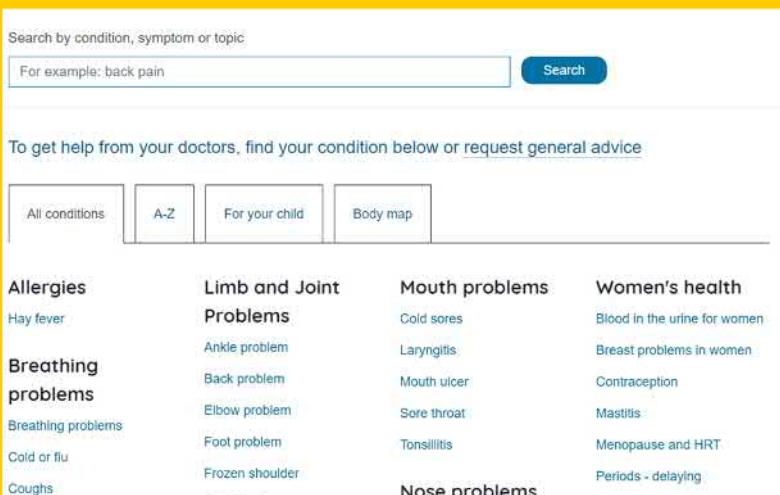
Search by condition, symptom or topic

For example: back pain

Search

To get help from your doctors, find your condition below or request general advice

All conditions

A-Z

For your child

Body map

Allergies

Hay fever

Breathing problems

Breathing problems

Cold or flu

Coughs

Limb and Joint Problems

Ankle problem

Back problem

Elbow problem

Foot problem

Frozen shoulder

Mouth problems

Cold sores

Laryngitis

Mouth ulcer

Sore throat

Tonsillitis

Nose problems

Women's health

Blood in the urine for women

Breast problems in women

Contraception

Mastitis

Menopause and HRT

Periods - delaying